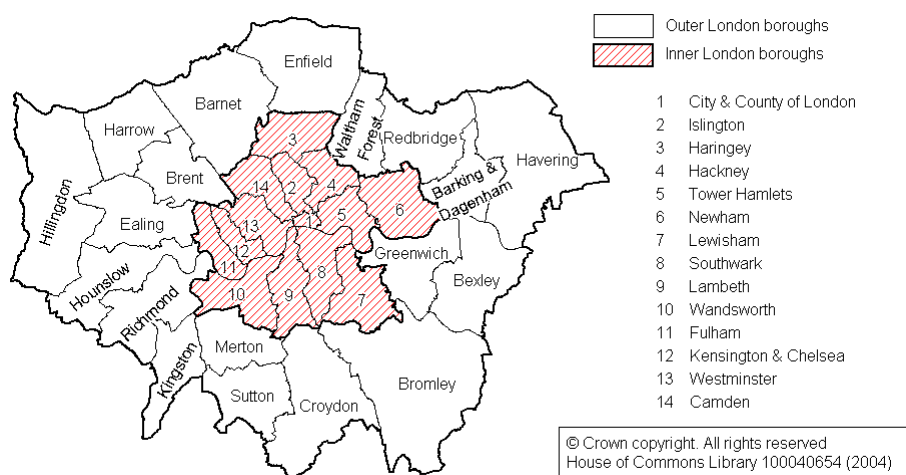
Outer London boroughs
Inner London boroughs

1 City & County of London
2 Islington
3 Haringey
4 Hackney
5 Tower Hamlets
6 Newham
7 Lewisham
8 Southwark
9 Lambeth
10 Wandsworth
11 Fulham
12 Kensington & Chelsea
13 Westminster
14 Camden

Enfield
Barnet
Harrow
Waltham Forest
Redbridge
Havering
Hillingdon
Brent
Barking & Dagenham
Ealing
Greenwich
Bexley
Hounslow
Richmond
Kingston
Merton
Sutton
Croydon
Bromley
3
14
2
4
13
1
5
6
12
11
8
10
9
7

© Crown copyright. All rights reserved
House of Commons Library 100040654 (2004)